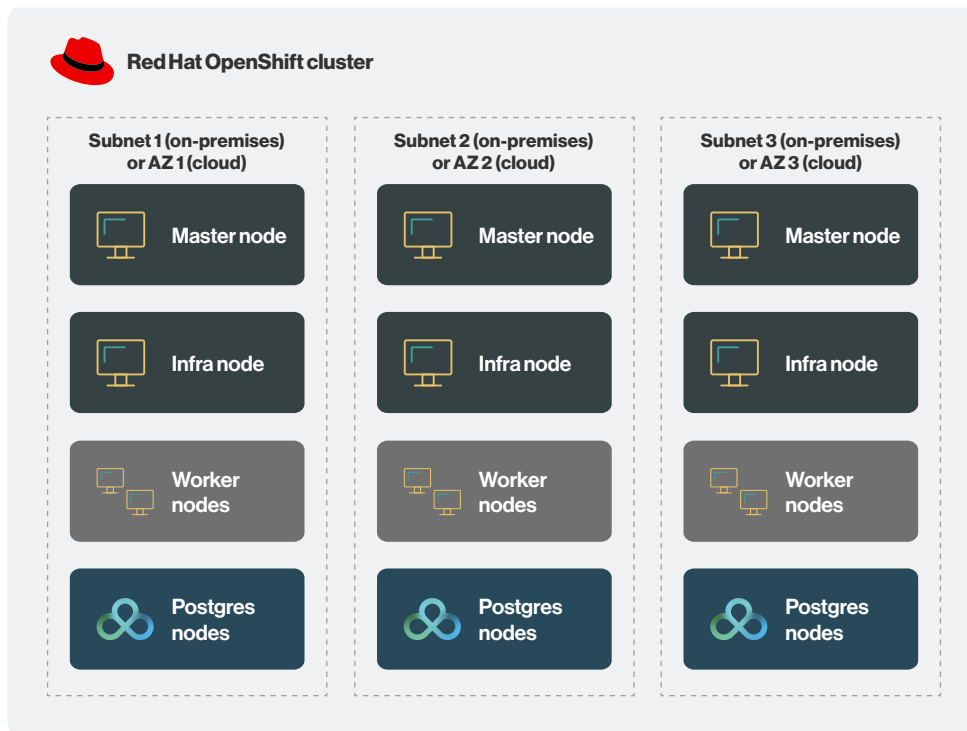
Red Hat OpenShift cluster

Subnet 1 (on-premises) or AZ 1 (cloud)

Master node

Infra node

Worker nodes

Postgres nodes

Subnet 2 (on-premises) or AZ 2 (cloud)

Master node

Infra node

Worker nodes

Postgres nodes

Subnet 3 (on-premises) or AZ 3 (cloud)

Master node

Infra node

Worker nodes

Postgres nodes